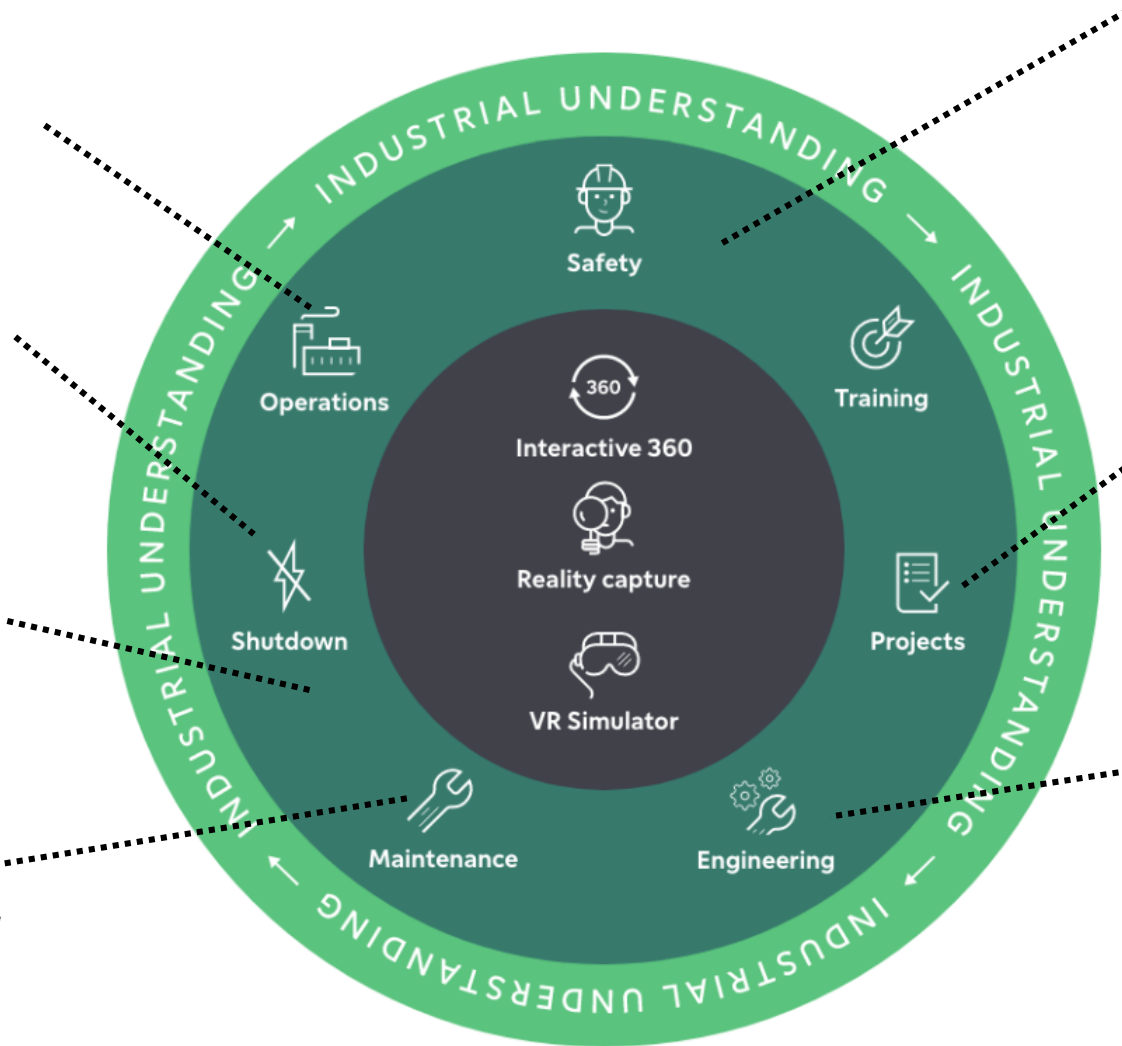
INDUSTRIAL UNDERSTANDING → INDUSTRIAL UNDERSTANDING ← INDUSTRIAL UNDERSTANDING ← INDUSTRIAL UNDERSTANDING →

Safety

Training

Projects

Engineering

Maintenance

Shutdown

Operations

360

Interactive 360

Reality capture

VR Simulator